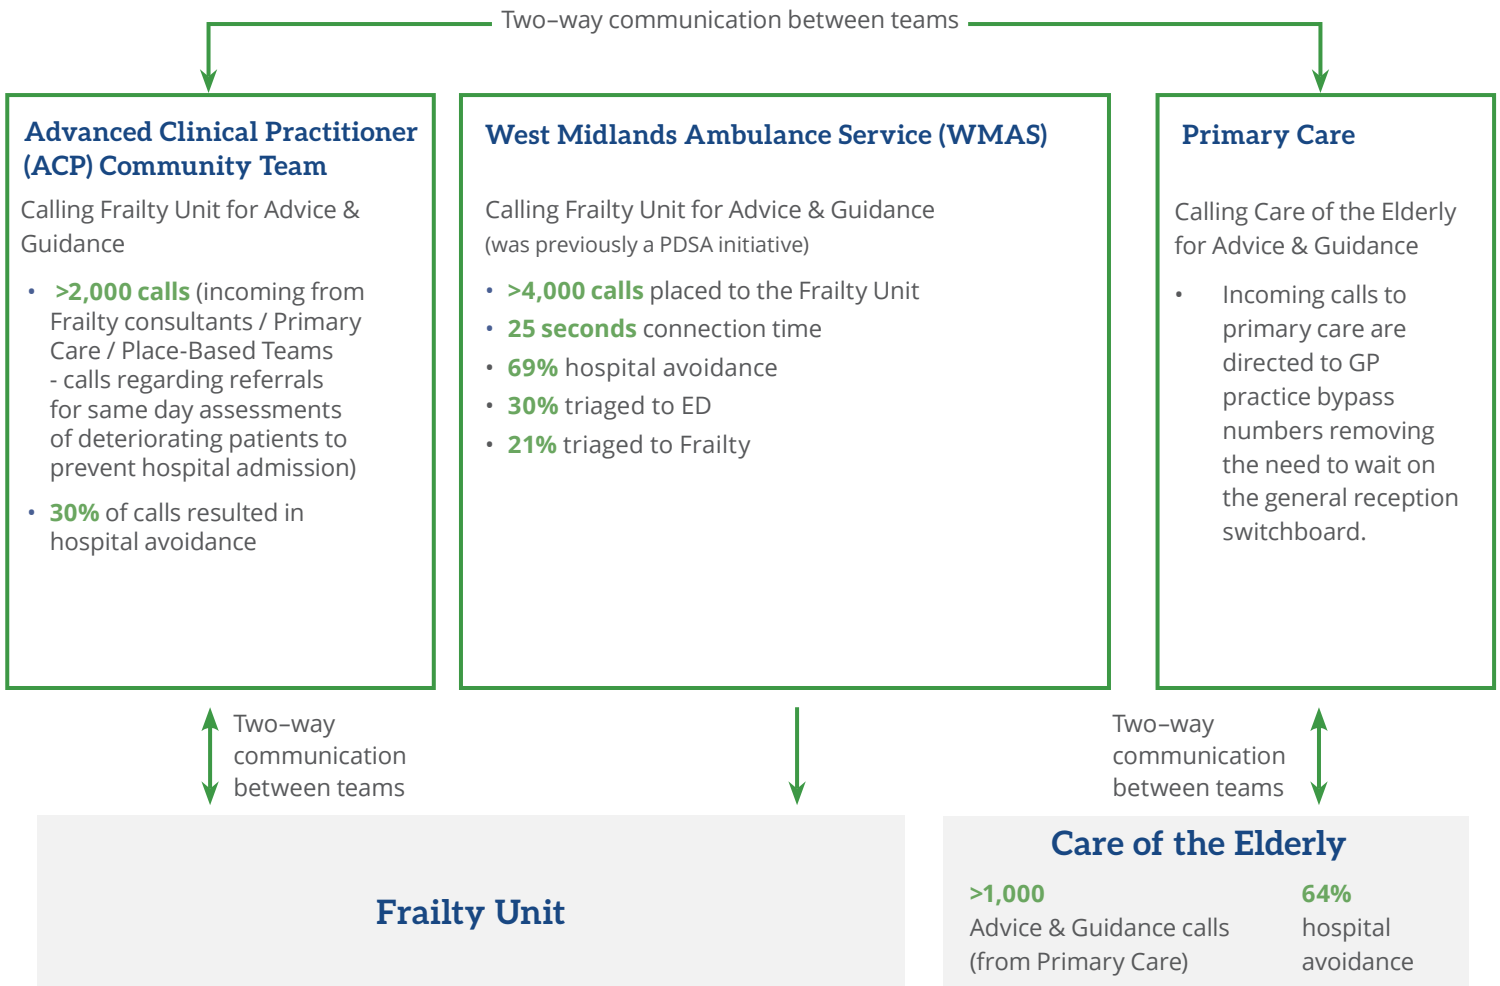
Two-way communication between teams

Advanced Clinical Practitioner (ACP) Community Team

Calling Frailty Unit for Advice & Guidance

• >2,000 calls (incoming from Frailty consultants / Primary Care / Place-Based Teams - calls regarding referrals for same day assessments of deteriorating patients to prevent hospital admission)
• 30% of calls resulted in hospital avoidance

West Midlands Ambulance Service (WMAS)

Calling Frailty Unit for Advice & Guidance
(was previously a PDSA initiative)

• >4,000 calls placed to the Frailty Unit
• 25 seconds connection time
• 69% hospital avoidance
• 30% triaged to ED
• 21% triaged to Frailty

Primary Care

Calling Care of the Elderly for Advice & Guidance

• Incoming calls to primary care are directed to GP practice bypass numbers removing the need to wait on the general reception switchboard.

Two-way communication between teams

Two-way communication between teams

Frailty Unit

Care of the Elderly

>1,000
Advice & Guidance calls (from Primary Care)

64%
hospital avoidance